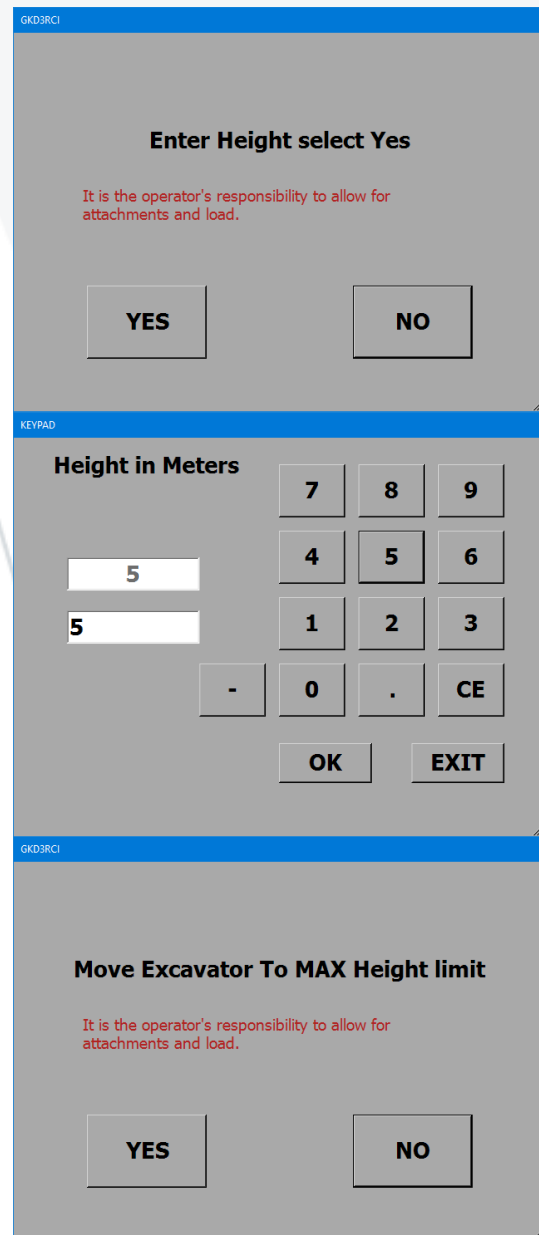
GKD3RCI

Enter Height select Yes

It is the operator's responsibility to allow for attachments and load.

YES

NO

KEYPAD

Height in Meters

5

5

7 8 9

4 5 6

1 2 3

- 0 . CE

OK

EXIT

GKD3RCI

Move Excavator To MAX Height limit

It is the operator's responsibility to allow for attachments and load.

YES

NO